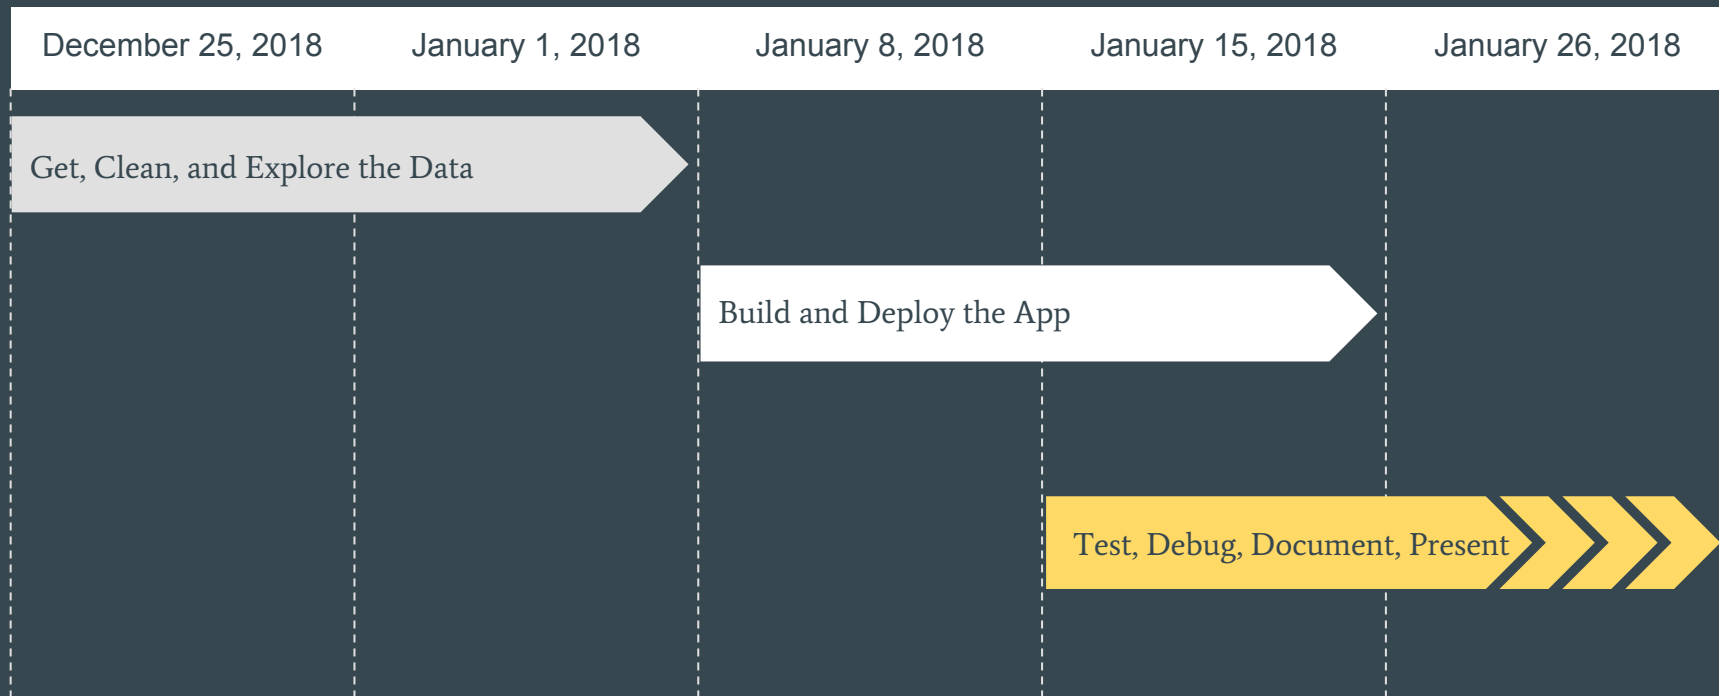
| December 25, 2018 | January 1, 2018 | January 8, 2018 | January 15, 2018 | January 26, 2018 |
|---|---|---|---|---|

Get, Clean, and Explore the Data

Build and Deploy the App

Test, Debug, Document, Present